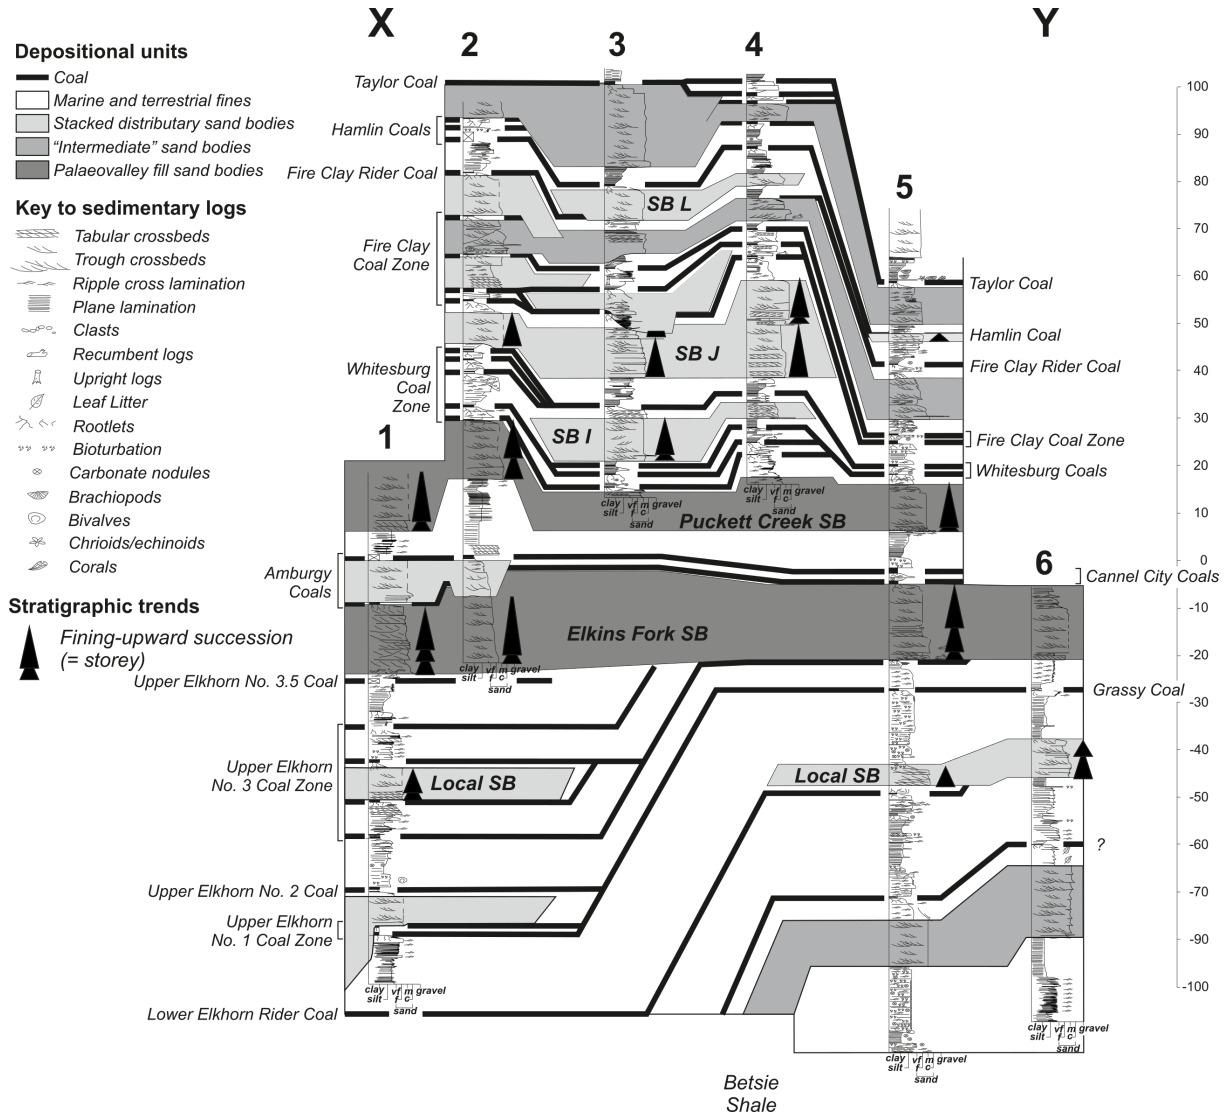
X
2
3
4
Y

Depositional units
Coal
Marine and terrestrial fines
Stacked distributary sand bodies
"Intermediate" sand bodies
Palaeovalley fill sand bodies

Key to sedimentary logs
Tabular crossbeds
Trough crossbeds
Ripple cross lamination
Plane lamination
Clasts
Recumbent logs
Upright logs
Leaf Litter
Rootlets
Bioturbation
Carbonate nodules
Brachiopods
Bivalves
Chrioids/echinoids
Corals

Stratigraphic trends
Fining-upward succession (= storey)

Taylor Coal
Hamlin Coals
Fire Clay Rider Coal
Fire Clay Coal Zone
Whitesburg Coal Zone
1
Amburgy Coals
Upper Elkhorn No. 3.5 Coal
Upper Elkhorn No. 3 Coal Zone
Upper Elkhorn No. 2 Coal
Upper Elkhorn No. 1 Coal Zone
Lower Elkhorn Rider Coal

SB L
SB J
SB I
Puckett Creek SB
Elkins Fork SB
Local SB
Local SB

5
Taylor Coal
Hamlin Coal
Fire Clay Rider Coal
Fire Clay Coal Zone
Whitesburg Coals
6
Cannel City Coals
Grassy Coal
?

clay silt vf f m c gravel sand
clay silt vf f m c gravel sand
clay silt vf f m c gravel sand
clay silt vf f m c gravel sand
clay silt vf f m c gravel sand
clay silt vf f m c gravel sand

Betsie Shale

100
90
80
70
60
50
40
30
20
10
0
-10
-20
-30
-40
-50
-60
-70
-90
-100